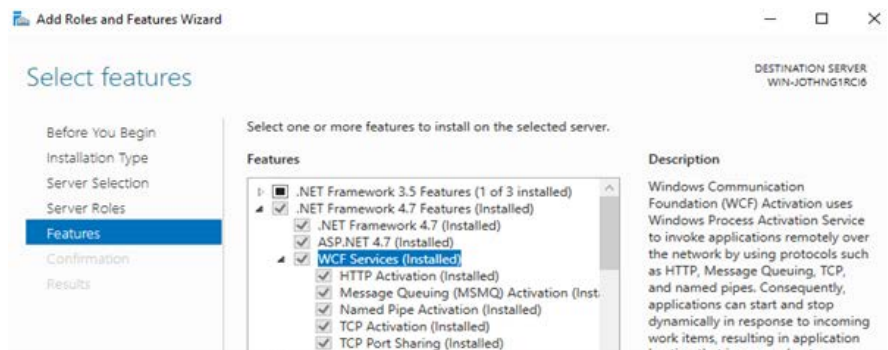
Add Roles and Features Wizard

Select features

DESTINATION SERVER
WIN-JOTHNG1RCI6

Before You Begin
Installation Type
Server Selection
Server Roles
Features
Confirmation
Results

Select one or more features to install on the selected server.

Features

.NET Framework 3.5 Features (1 of 3 installed)
.NET Framework 4.7 Features (Installed)
.NET Framework 4.7 (Installed)
ASP.NET 4.7 (Installed)
WCF Services (Installed)
HTTP Activation (Installed)
Message Queuing (MSMQ) Activation (Inst
Named Pipe Activation (Installed)
TCP Activation (Installed)
TCP Port Sharing (Installed)

Description

Windows Communication Foundation (WCF) Activation uses Windows Process Activation Service to invoke applications remotely over the network by using protocols such as HTTP, Message Queuing, TCP, and named pipes. Consequently, applications can start and stop dynamically in response to incoming work items, resulting in application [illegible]